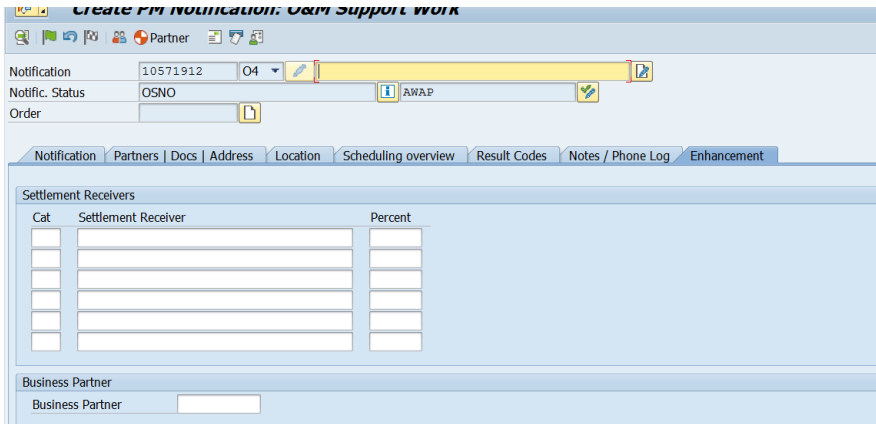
Create PM Notification: O&M Support Work

Partner

Notification 10571912 O4
Notific. Status OSNO AWAP
Order

Notification | Partners | Docs | Address | Location | Scheduling overview | Result Codes | Notes / Phone Log | Enhancement

Settlement Receivers
Cat Settlement Receiver Percent

Business Partner
Business Partner